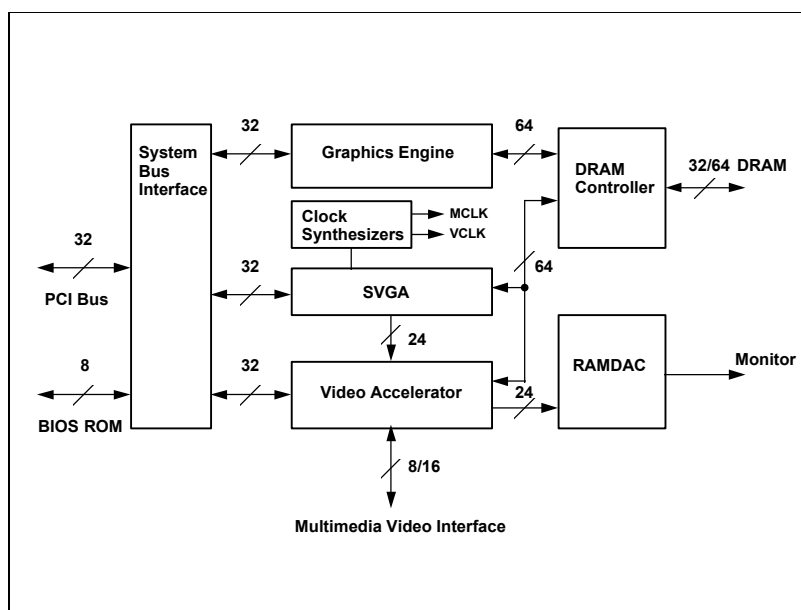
System Bus Interface

32

Graphics Engine

64

DRAM Controller

32/64 DRAM

Clock Synthesizers

MCLK

VCLK

32

PCI Bus

32

SVGA

64

24

8

BIOS ROM

32

Video Accelerator

24

RAMDAC

Monitor

8/16

Multimedia Video Interface